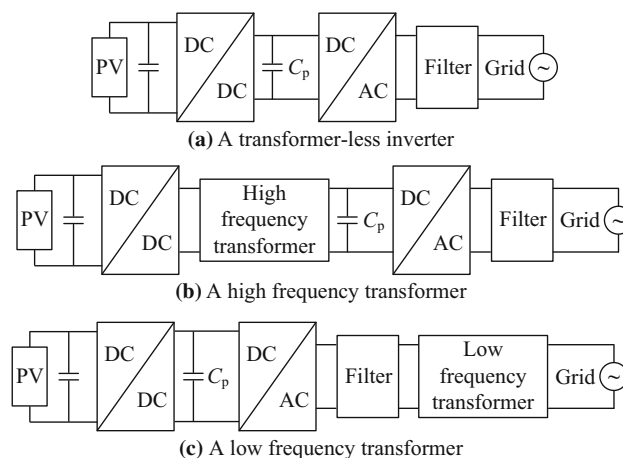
PV DC DC $C_p$ DC AC Filter Grid

**(a)** A transformer-less inverter

PV DC DC High frequency transformer $C_p$ DC AC Filter Grid

**(b)** A high frequency transformer

PV DC DC $C_p$ DC AC Filter Low frequency transformer Grid

**(c)** A low frequency transformer